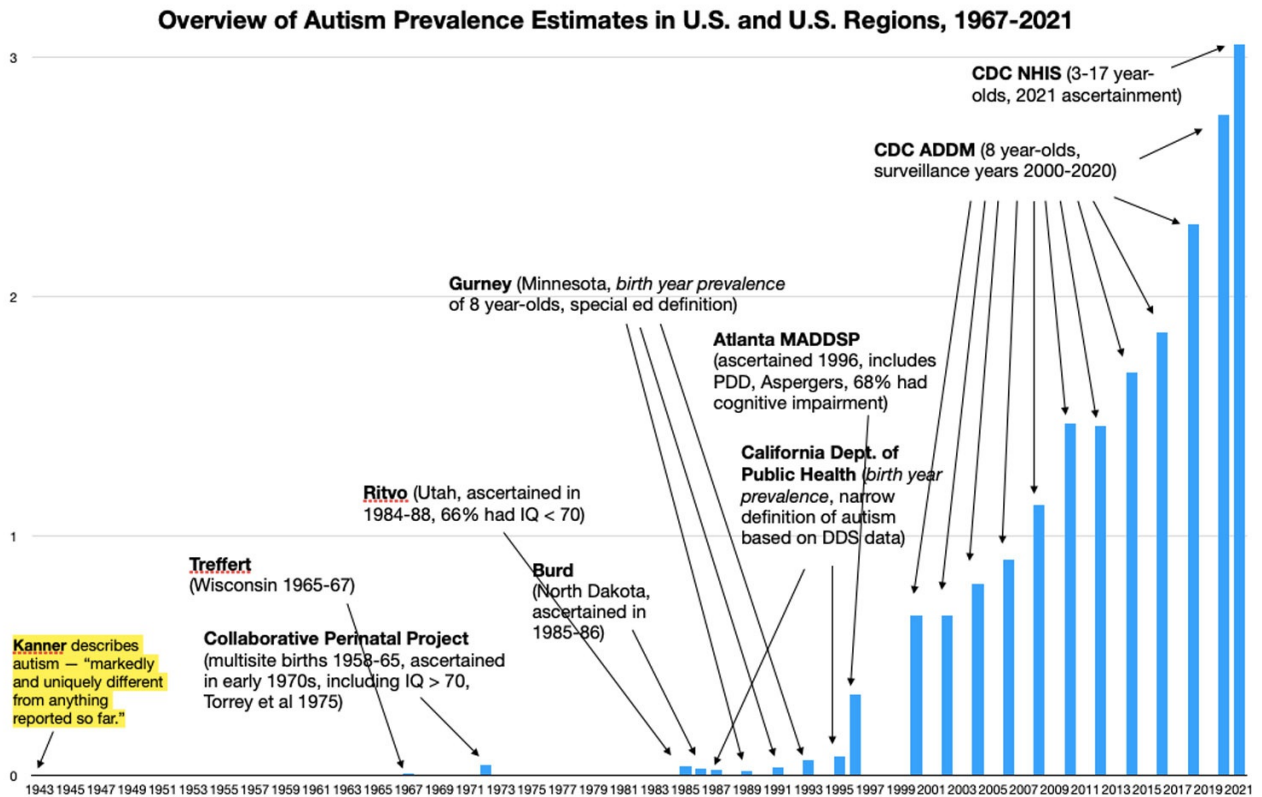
Overview of Autism Prevalence Estimates in U.S. and U.S. Regions, 1967-2021

3

2

1

0

CDC NHIS (3-17 year-olds, 2021 ascertainment)

CDC ADDM (8 year-olds, surveillance years 2000-2020)

Gurney (Minnesota, *birth year prevalence* of 8 year-olds, special ed definition)

Atlanta MADDSP (ascertained 1996, includes PDD, Aspergers, 68% had cognitive impairment)

California Dept. of Public Health (*birth year prevalence*, narrow definition of autism based on DDS data)

Ritvo (Utah, ascertained in 1984-88, 66% had IQ < 70)

Burd (North Dakota, ascertained in 1985-86)

Treffert (Wisconsin 1965-67)

Collaborative Perinatal Project (multisite births 1958-65, ascertained in early 1970s, including IQ > 70, Torrey et al 1975)

Kanner describes autism — “markedly and uniquely different from anything reported so far.”

1943 1945 1947 1949 1951 1953 1955 1957 1959 1961 1963 1965 1967 1969 1971 1973 1975 1977 1979 1981 1983 1985 1987 1989 1991 1993 1995 1997 1999 2001 2003 2005 2007 2009 2011 2013 2015 2017 2019 2021